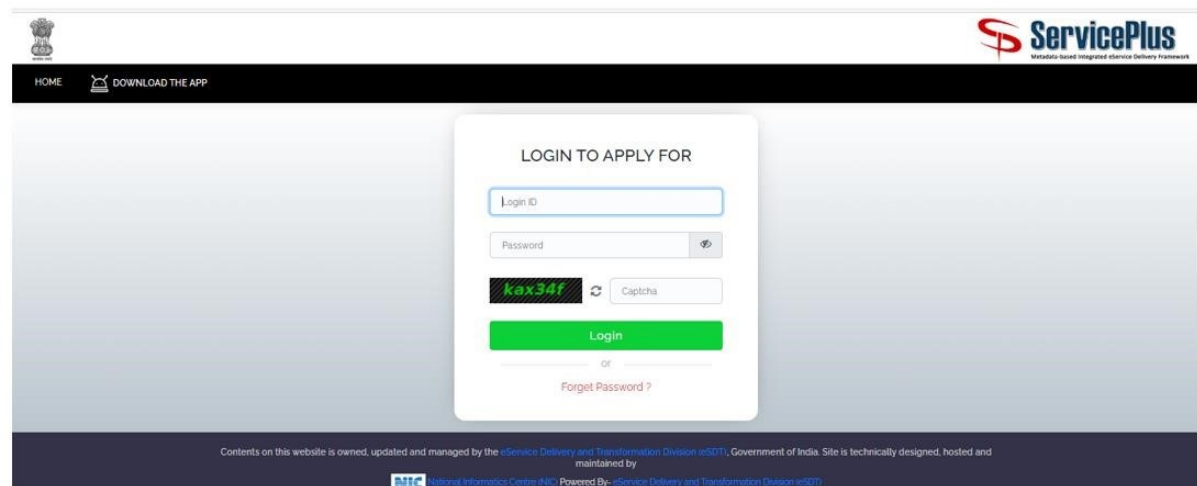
ServicePlus
Metadata-based Integrated eService Delivery Framework

HOME DOWNLOAD THE APP

LOGIN TO APPLY FOR

Login ID

Password

kax34f

Captcha

Login

or

Forget Password ?

Contents on this website is owned, updated and managed by the eService Delivery and Transformation Division (eSDT), Government of India. Site is technically designed, hosted and maintained by

NIC National Informatics Centre (NIC) Powered By- eService Delivery and Transformation Division (eSDT)